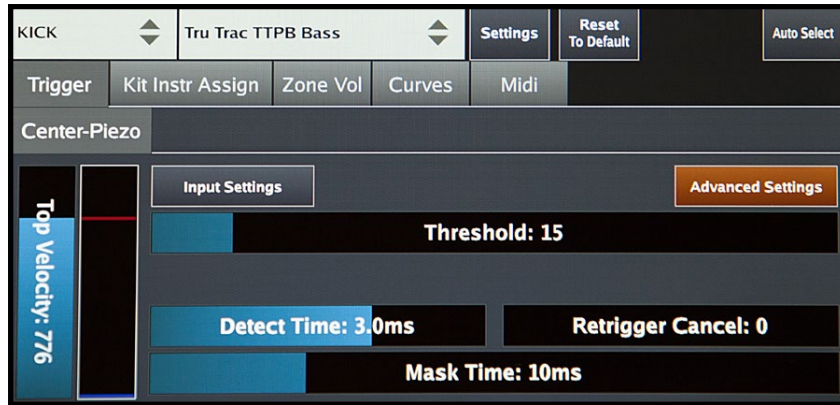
KICK

Tru Trac TTPB Bass

Settings

Reset To Default

Auto Select

Trigger

Kit Instr Assign

Zone Vol

Curves

Midi

Center-Piezo

Top Velocity: 776

Input Settings

Advanced Settings

Threshold: 15

Detect Time: 3.0ms

Retrigger Cancel: 0

Mask Time: 10ms